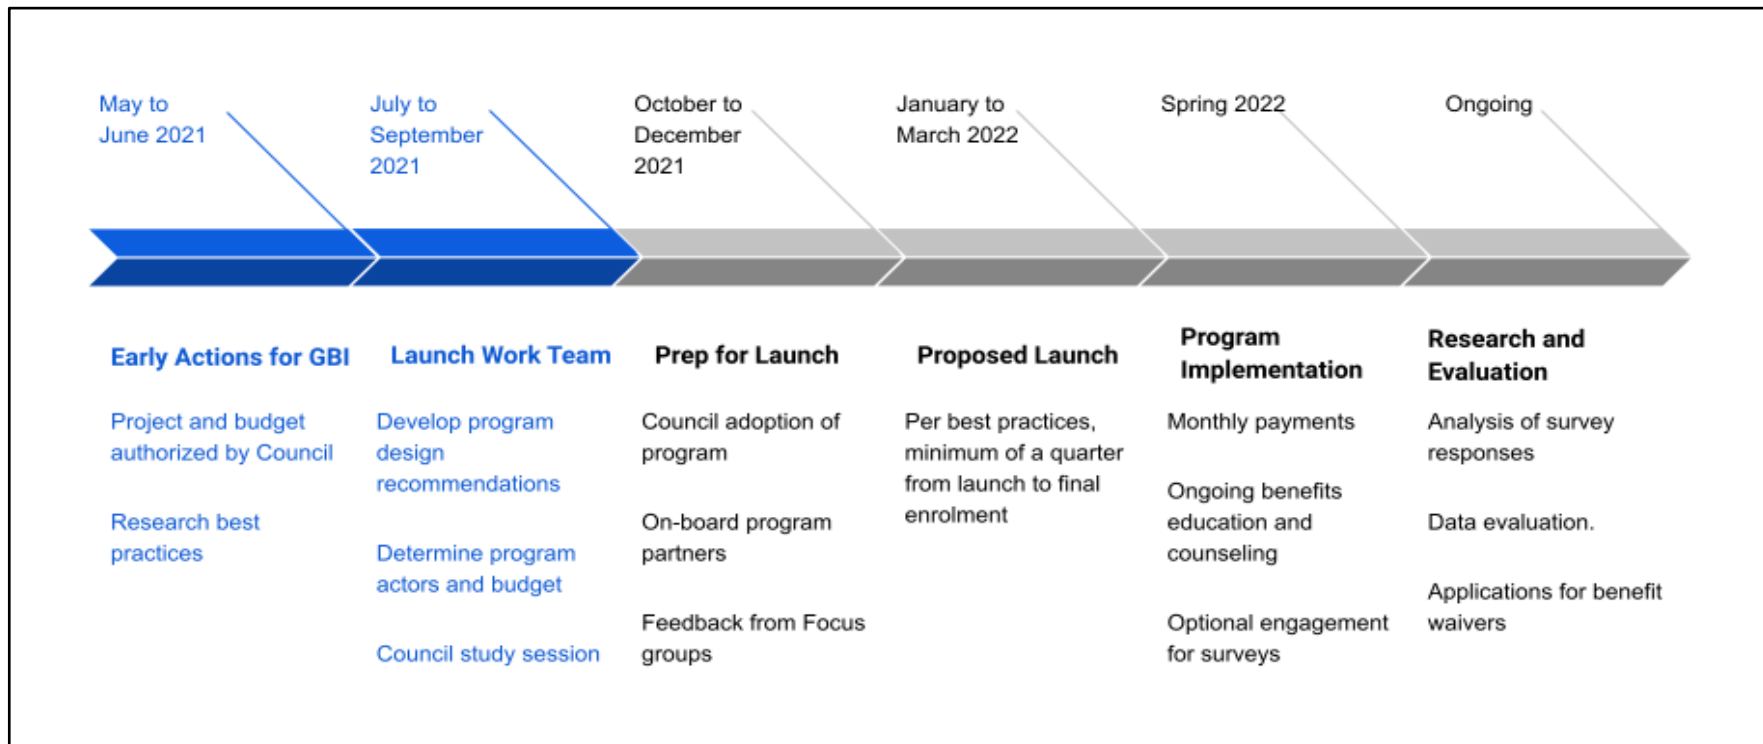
May to June 2021

July to September 2021

October to December 2021

January to March 2022

Spring 2022

Ongoing

Early Actions for GBI

Project and budget authorized by Council

Research best practices

Launch Work Team

Develop program design recommendations

Determine program actors and budget

Council study session

Prep for Launch

Council adoption of program

On-board program partners

Feedback from Focus groups

Proposed Launch

Per best practices, minimum of a quarter from launch to final enrolment

Program Implementation

Monthly payments

Ongoing benefits education and counseling

Optional engagement for surveys

Research and Evaluation

Analysis of survey responses

Data evaluation.

Applications for benefit waivers